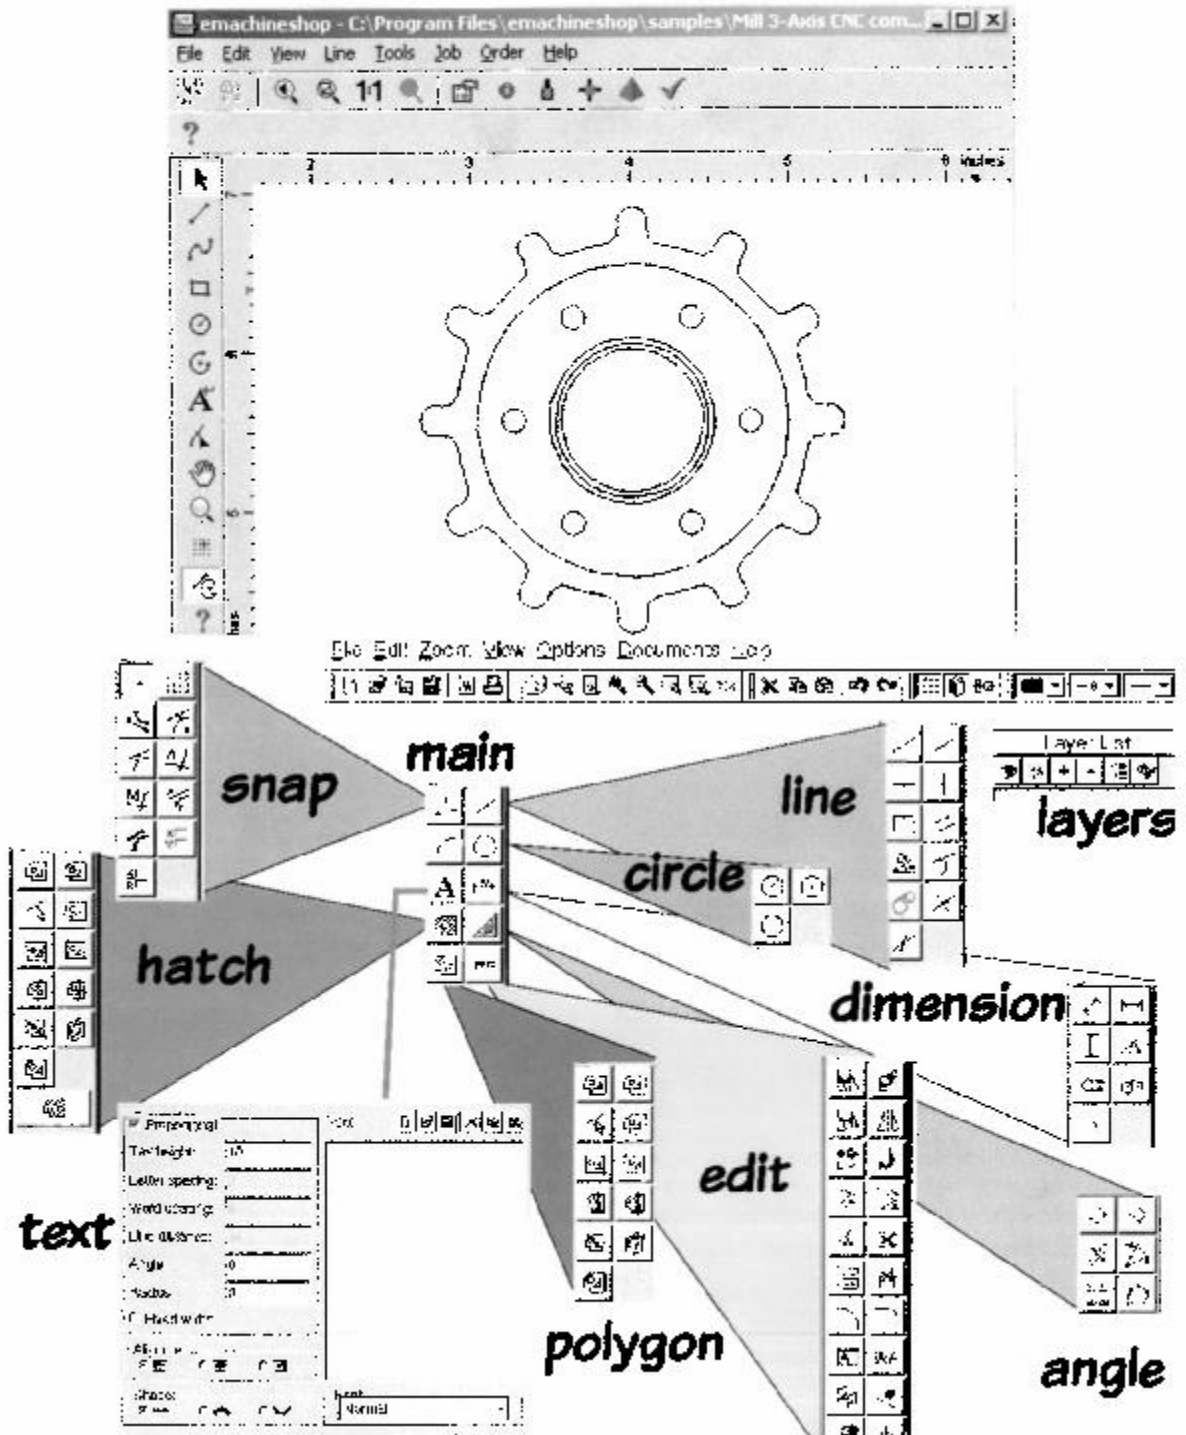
emachineshop - C:\Program Files\emachineshop\samples\Mill 3-Axis CNC com...

File Edit View Line Tools Job Order Help

1:1

?

2 3 4 5 6 inches

File Edit Zoom View Options Documents Help

main

snap

line

layers

Layer List

circle

hatch

dimension

edit

text

polygon

angle

Proportional

Text height

Letter spacing

Word spacing

Line distance

Angle

Radius

Fixed width

Text

Normal